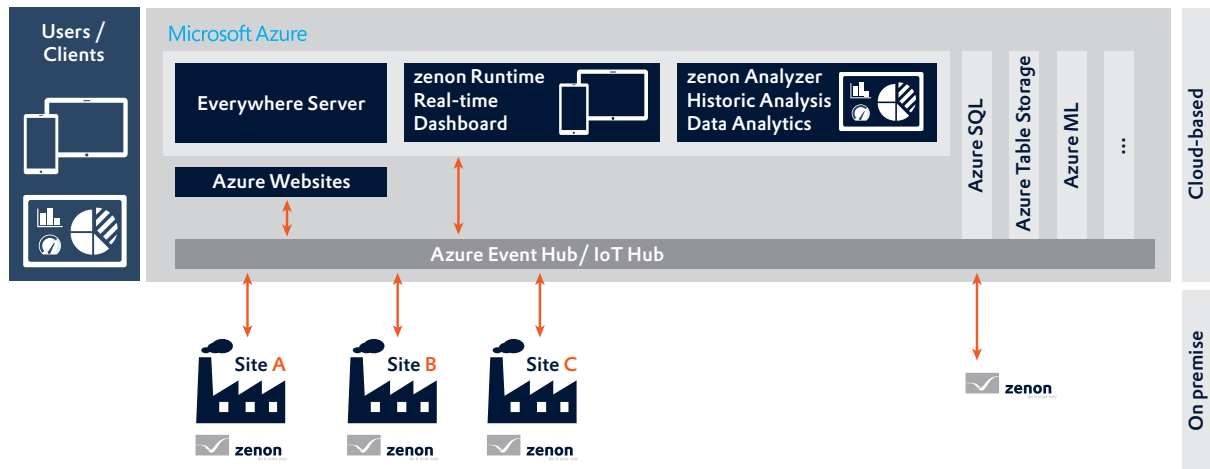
Users / Clients

Microsoft Azure

Everywhere Server

zenon Runtime
Real-time
Dashboard

zenon Analyzer
Historic Analysis
Data Analytics

Azure SQL

Azure Table Storage

Azure ML

...

Cloud-based

Azure Websites

Azure Event Hub / IoT Hub

Site A

Site B

Site C

zenon

zenon

zenon

zenon

On premise